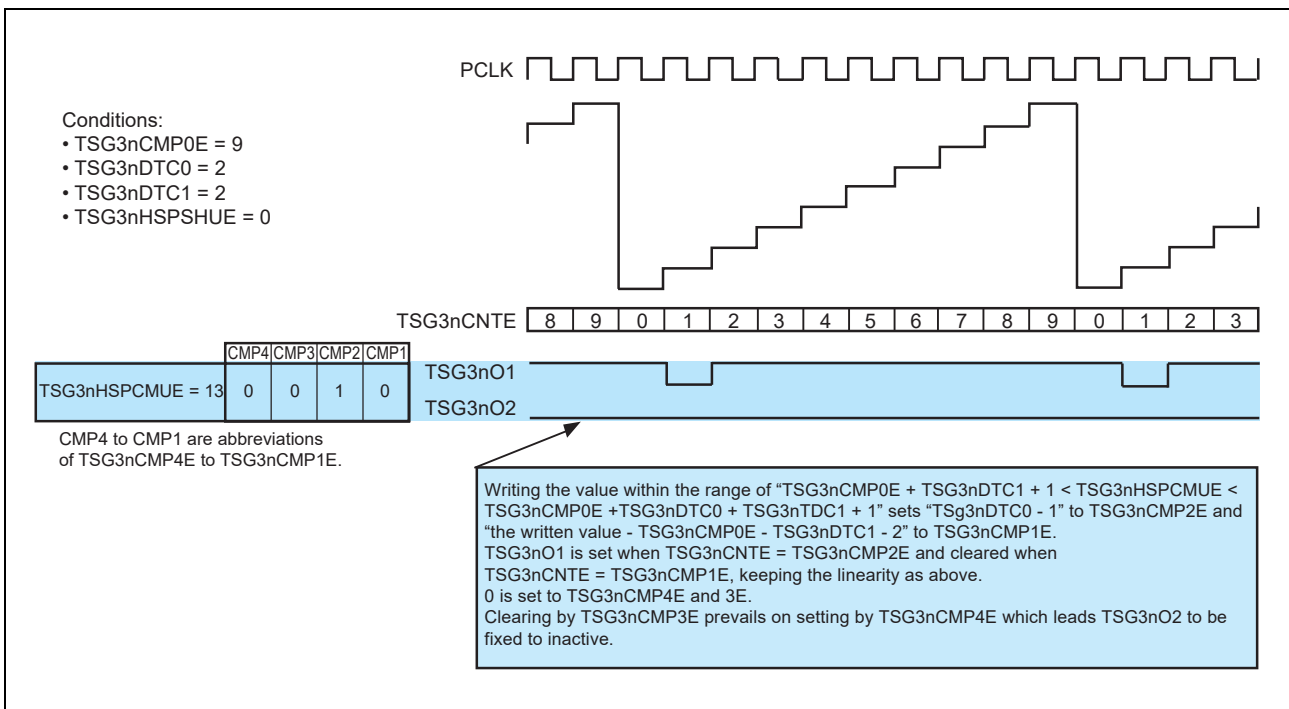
PCLK

Conditions:
• TSG3nCMP0E = 9
• TSG3nDTC0 = 2
• TSG3nDTC1 = 2
• TSG3nHSPSHUE = 0

TSG3nCNTE

| 8 | 9 | 0 | 1 | 2 | 3 | 4 | 5 | 6 | 7 | 8 | 9 | 0 | 1 | 2 | 3 |
|---|---|---|---|---|---|---|---|---|---|---|---|---|---|---|---|

| | CMP4 | CMP3 | CMP2 | CMP1 |
|---|---|---|---|---|
| TSG3nHSPCMUE = 13 | 0 | 0 | 1 | 0 |

TSG3nO1
TSG3nO2

CMP4 to CMP1 are abbreviations of TSG3nCMP4E to TSG3nCMP1E.

Writing the value within the range of “TSG3nCMP0E + TSG3nDTC1 + 1 < TSG3nHSPCMUE < TSG3nCMP0E +TSG3nDTC0 + TSG3nTDC1 + 1” sets “TSg3nDTC0 - 1” to TSG3nCMP2E and “the written value - TSG3nCMP0E - TSG3nDTC1 - 2” to TSG3nCMP1E.
TSG3nO1 is set when TSG3nCNTE = TSG3nCMP2E and cleared when TSG3nCNTE = TSG3nCMP1E, keeping the linearity as above.
0 is set to TSG3nCMP4E and 3E.
Clearing by TSG3nCMP3E prevails on setting by TSG3nCMP4E which leads TSG3nO2 to be fixed to inactive.